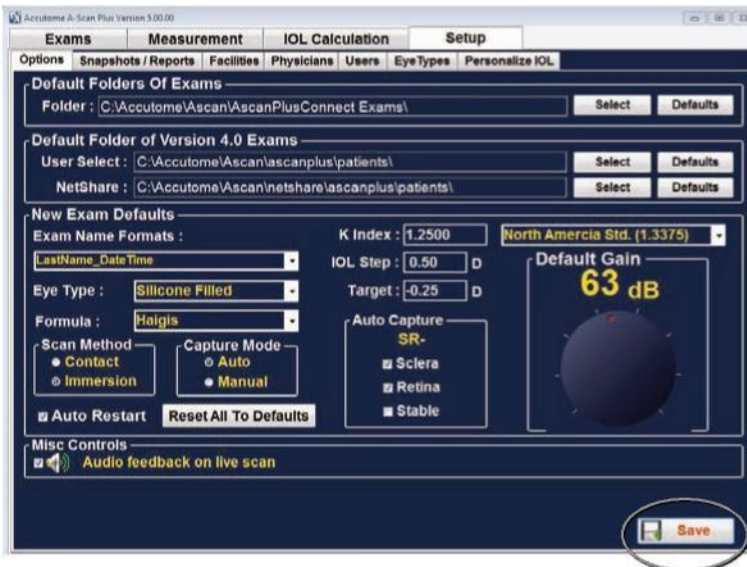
Accutome A-Scan Plus Version 5.00.00

Exams | Measurement | IOL Calculation | Setup

Options | Snapshots / Reports | Facilities | Physicians | Users | EyeTypes | Personalize IOL

Default Folders Of Exams
Folder : C:\Accutome\Ascan\AscanPlusConnect Exams\ Select Defaults

Default Folder of Version 4.0 Exams
User Select : C:\Accutome\Ascan\ascanplus\patients\ Select Defaults
NetShare : C:\Accutome\Ascan\netshare\ascanplus\patients\ Select Defaults

New Exam Defaults
Exam Name Formats :
LastName_DateTime
K Index : 1.2500
North Amercia Std. (1.3375)
IOL Step : 0.50 D
Target : -0.25 D
Default Gain
63 dB
Eye Type : Silicone Filled
Formula : Haigis
Scan Method
Contact
Immersion
Capture Mode
Auto
Manual
Auto Capture
SR-
Sclera
Retina
Stable
Auto Restart
Reset All To Defaults

Misc Controls
Audio feedback on live scan

Save